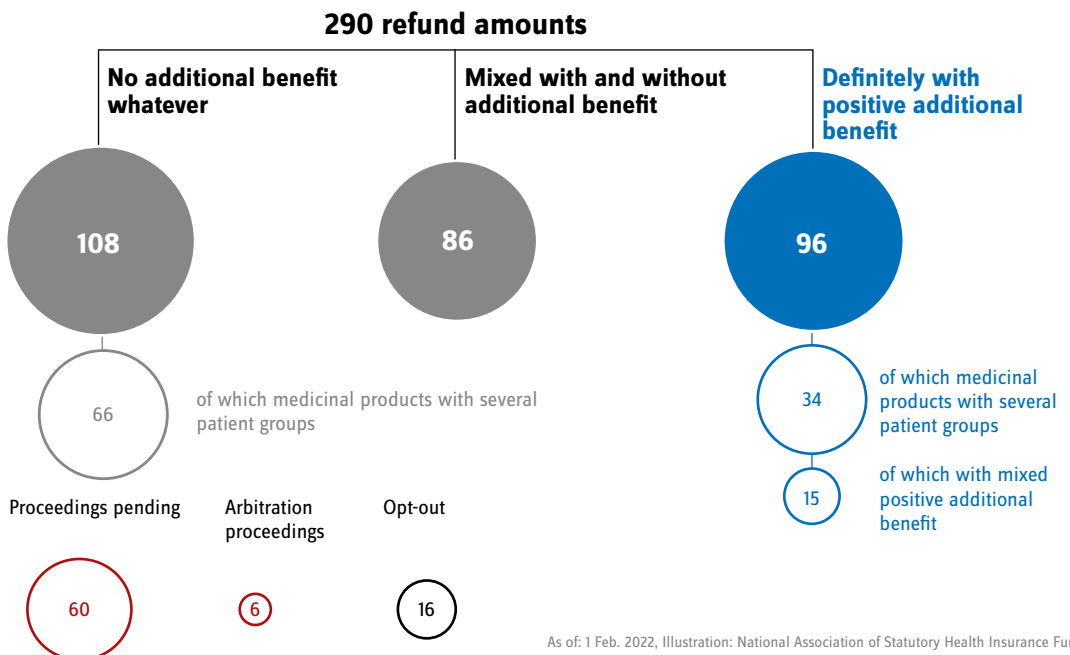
290 refund amounts

No additional benefit whatever

Mixed with and without additional benefit

Definitely with positive additional benefit

108

86

96

66

of which medicinal products with several patient groups

34

of which medicinal products with several patient groups

15

of which with mixed positive additional benefit

Proceedings pending

Arbitration proceedings

Opt-out

60

6

16

As of: 1 Feb. 2022, Illustration: National Association of Statutory Health Insurance Fu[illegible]